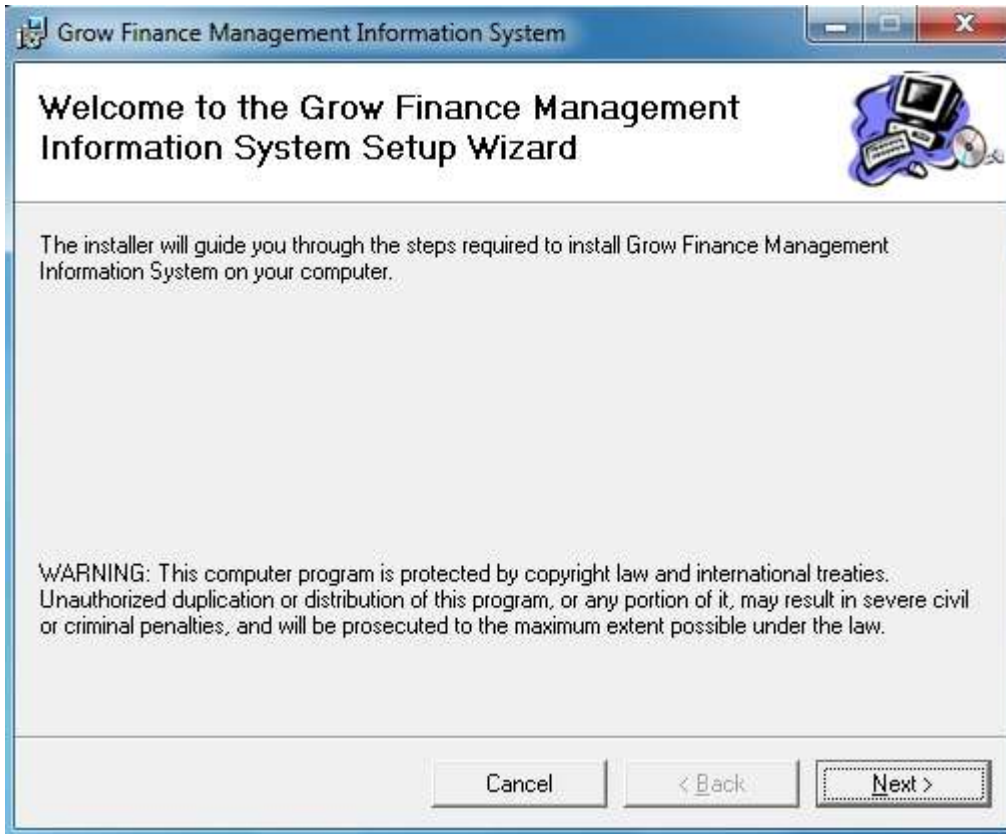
Grow Finance Management Information System

Welcome to the Grow Finance Management Information System Setup Wizard

The installer will guide you through the steps required to install Grow Finance Management Information System on your computer.

WARNING: This computer program is protected by copyright law and international treaties. Unauthorized duplication or distribution of this program, or any portion of it, may result in severe civil or criminal penalties, and will be prosecuted to the maximum extent possible under the law.

Cancel

< Back

Next >